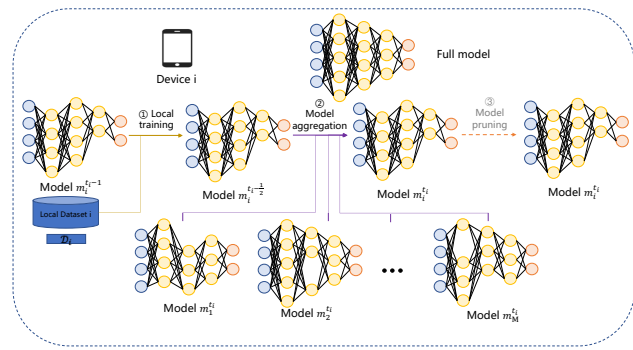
Device i

Full model

Model $m_i^{t_i - 1}$

① Local training

Model $m_i^{t_i - \frac{1}{2}}$

② Model aggregation

Model $m_i^{t_i}$

③ Model pruning

Model $m_i^{t_i}$

Local Dataset i

$\mathcal{D}_i$

Model $m_1^{t_i}$

Model $m_2^{t_i}$

•••

Model $m_M^{t_i}$